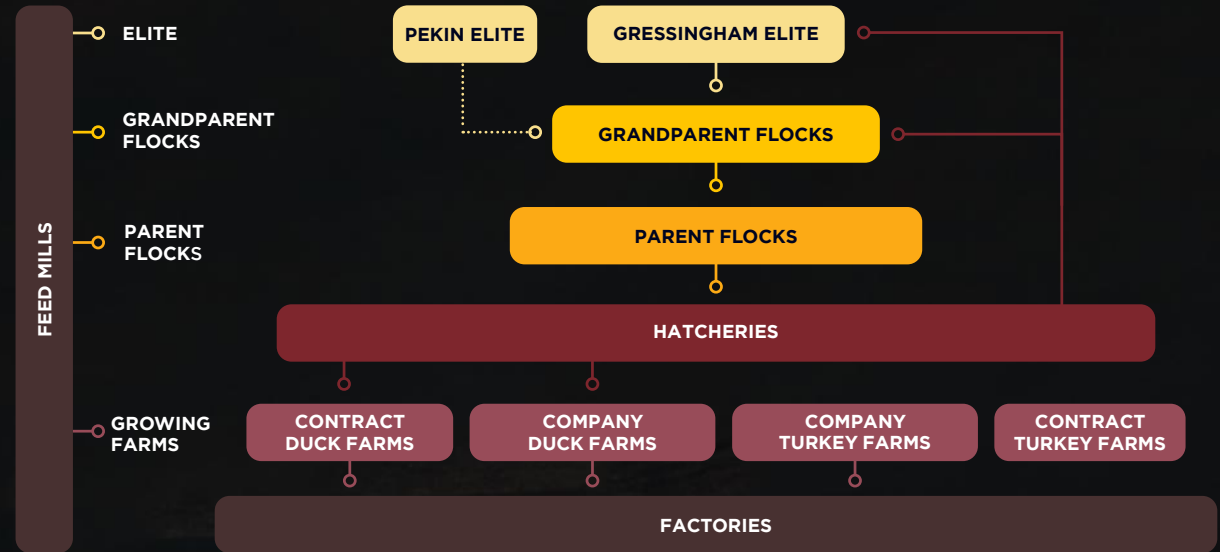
FEED MILLS

ELITE

GRANDPARENT FLOCKS

PARENT FLOCKS

GROWING FARMS

PEKIN ELITE

GRESSINGHAM ELITE

GRANDPARENT FLOCKS

PARENT FLOCKS

HATCHERIES

CONTRACT DUCK FARMS

COMPANY DUCK FARMS

COMPANY TURKEY FARMS

CONTRACT TURKEY FARMS

FACTORIES